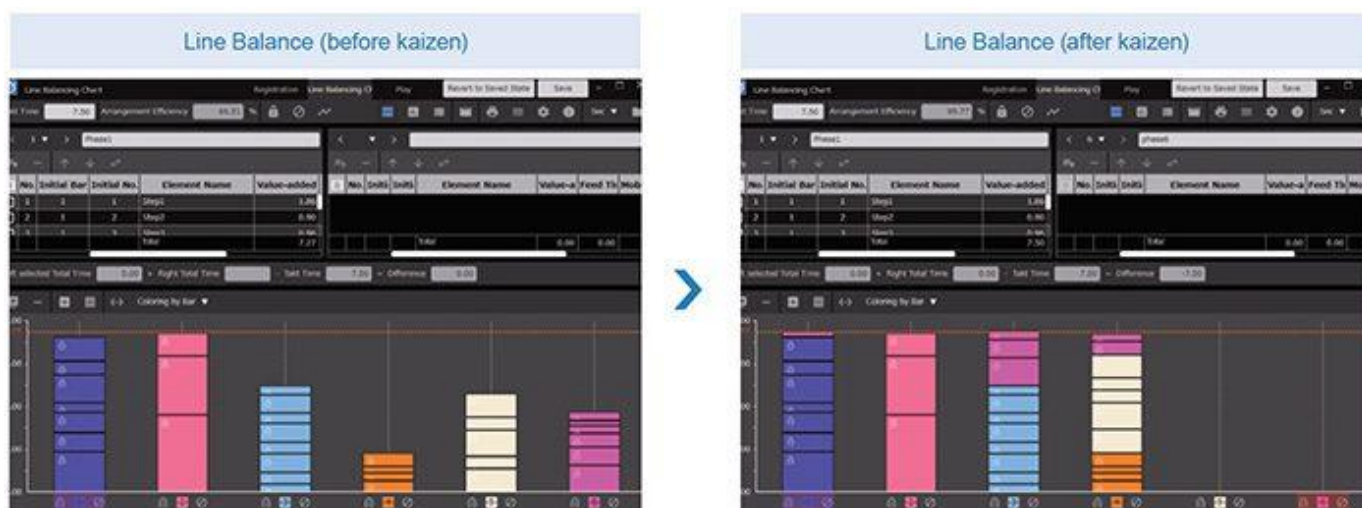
Line Balance (before kaizen)

Line Balancing Chart Registration Line Balancing C Play Revert to Saved State Save

7.50 Arrangement Efficiency 95.51 %

Phase1

No. Initial Bar Initial No. Element Name Value-added

1 1 1 Step1 1.86

2 1 2 Step2 0.90

Total 7.27

No. Initi Initi Element Name Value-a Feed Ti Mob

Total 0.00 0.00

Left selected Total Time 0.00 Right Total Time Takt Time 7.50 Difference 0.00

Coloring by Bar

Line Balance (after kaizen)

Line Balancing Chart Registration Line Balancing C Play Revert to Saved State Save

7.50 Arrangement Efficiency 99.77 %

Phase1

No. Initial Bar Initial No. Element Name Value-added

1 1 1 Step1 1.86

2 1 2 Step2 0.90

Total 7.50

phase6

No. Initi Initi Element Name Value-a Feed Ti Mo

Total 0.00 0.00

Left selected Total Time 0.00 Right Total Time 0.00 Takt Time 7.00 Difference -7.00

Coloring by Bar